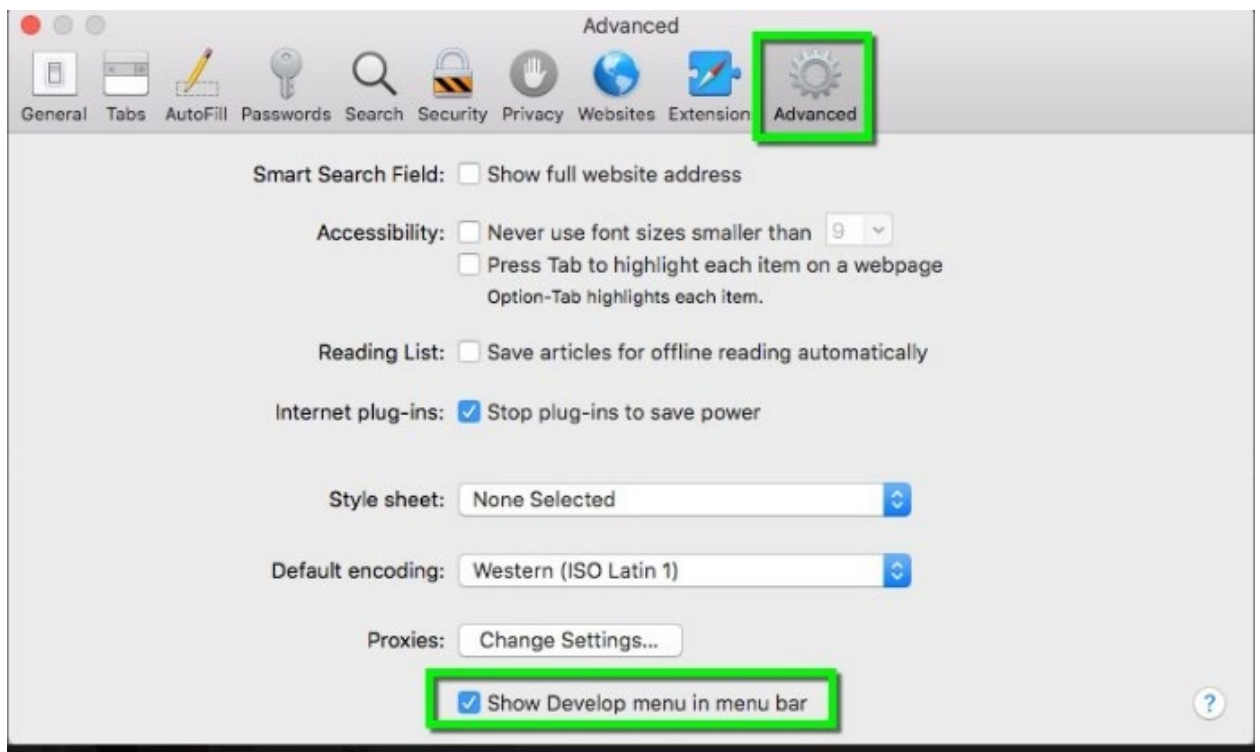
Advanced

General Tabs AutoFill Passwords Search Security Privacy Websites Extension Advanced

Smart Search Field: Show full website address

Accessibility: Never use font sizes smaller than 9
Press Tab to highlight each item on a webpage
Option-Tab highlights each item.

Reading List: Save articles for offline reading automatically

Internet plug-ins: Stop plug-ins to save power

Style sheet: None Selected

Default encoding: Western (ISO Latin 1)

Proxies: Change Settings...

Show Develop menu in menu bar

?